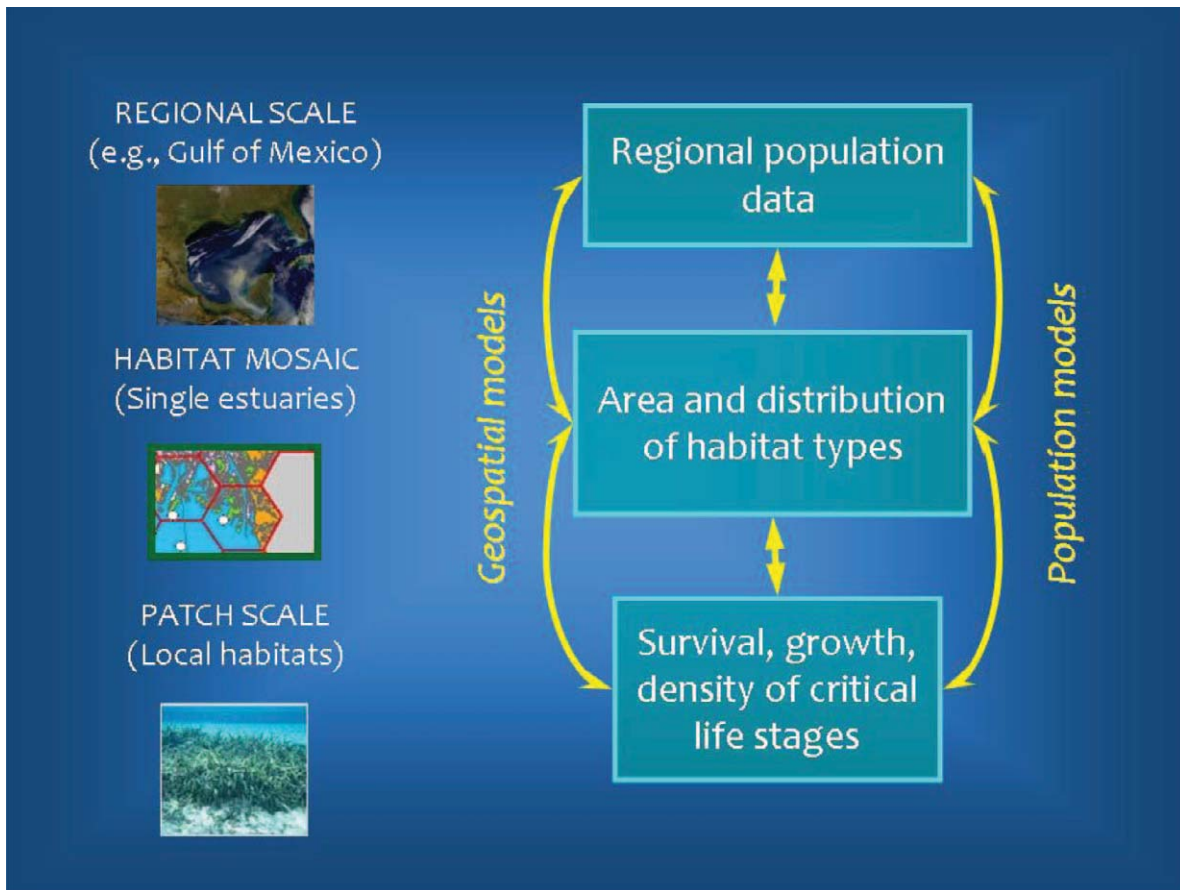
REGIONAL SCALE
(e.g., Gulf of Mexico)

HABITAT MOSAIC
(Single estuaries)

PATCH SCALE
(Local habitats)

Geospatial models

Regional population data

Area and distribution of habitat types

Survival, growth, density of critical life stages

Population models